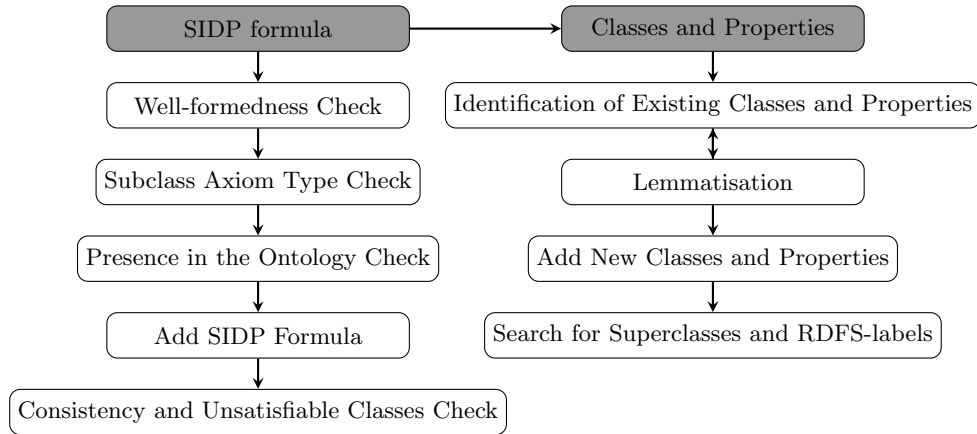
SIDP formula

Well-formedness Check

Subclass Axiom Type Check

Presence in the Ontology Check

Add SIDP Formula

Consistency and Unsatisfiable Classes Check

Classes and Properties

Identification of Existing Classes and Properties

Lemmatisation

Add New Classes and Properties

Search for Superclasses and RDFS-labels